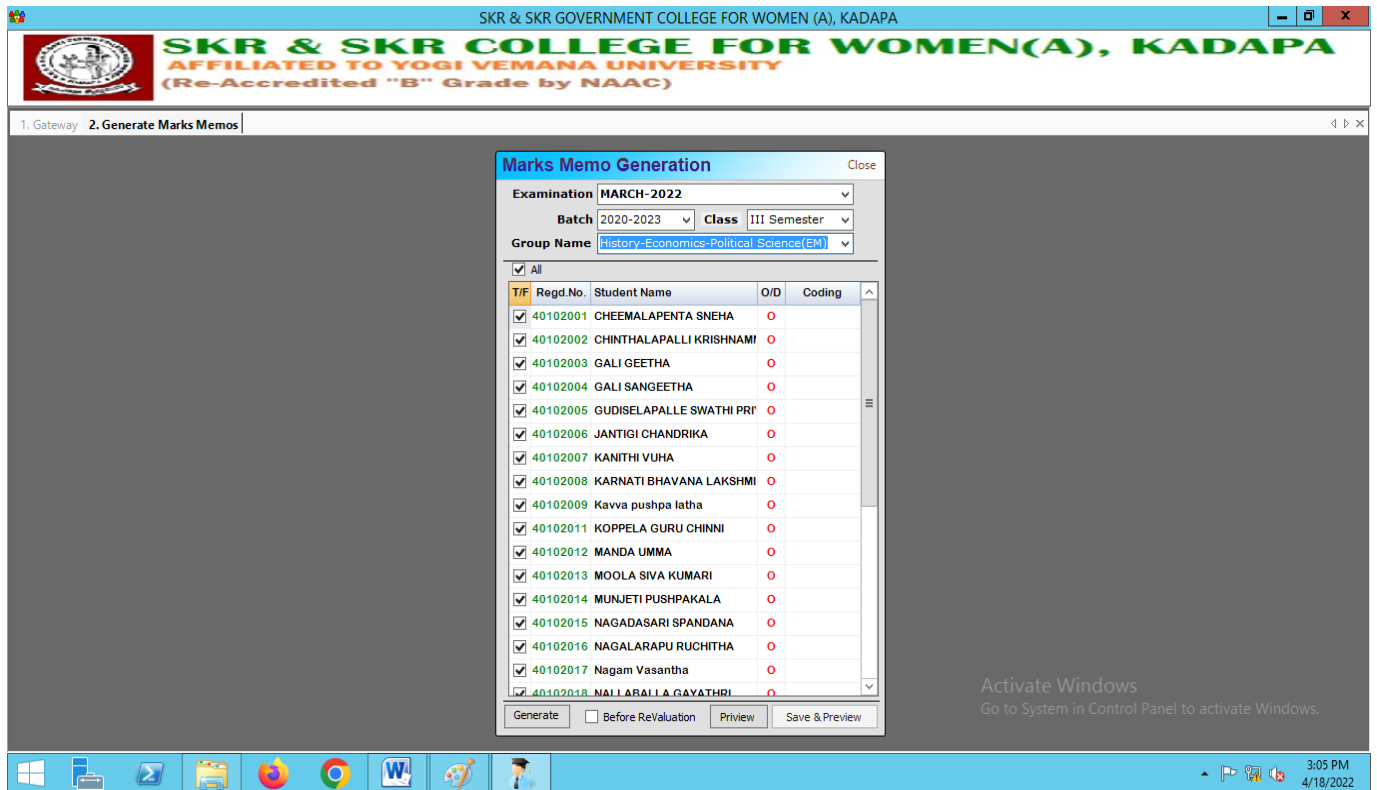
SKR & SKR GOVERNMENT COLLEGE FOR WOMEN (A), KADAPA

SKR & SKR COLLEGE FOR WOMEN(A), KADAPA
AFFILIATED TO YOGI VEMANA UNIVERSITY
(Re-Accredited "B" Grade by NAAC)

1. Gateway 2. Generate Marks Memos

Marks Memo Generation Close

Examination MARCH-2022
Batch 2020-2023 Class III Semester
Group Name History-Economics-Political Science(EM)

All

| T/F | Regd.No. | Student Name | O/D | Coding |
|---|---|---|---|---|
| ☑ | 40102001 | CHEEMALAPENTA SNEHA | O | |
| ☑ | 40102002 | CHINTHALAPALLI KRISHNAMI | O | |
| ☑ | 40102003 | GALI GEETHA | O | |
| ☑ | 40102004 | GALI SANGEETHA | O | |
| ☑ | 40102005 | GUDISELAPALLE SWATHI PRI | O | |
| ☑ | 40102006 | JANTIGI CHANDRIKA | O | |
| ☑ | 40102007 | KANITHI VUHA | O | |
| ☑ | 40102008 | KARNATI BHAVANA LAKSHMI | O | |
| ☑ | 40102009 | Kavva pushpa latha | O | |
| ☑ | 40102011 | KOPPELA GURU CHINNI | O | |
| ☑ | 40102012 | MANDA UMMA | O | |
| ☑ | 40102013 | MOOLA SIVA KUMARI | O | |
| ☑ | 40102014 | MUNJETI PUSHPAKALA | O | |
| ☑ | 40102015 | NAGADASARI SPANDANA | O | |
| ☑ | 40102016 | NAGALARAPU RUCHITHA | O | |
| ☑ | 40102017 | Nagam Vasantha | O | |
| ☑ | 40102018 | NALLABALLA GAYATHRI | O | |

Generate Before ReValuation Priview Save & Preview

Activate Windows
Go to System in Control Panel to activate Windows.

3:05 PM
4/18/2022